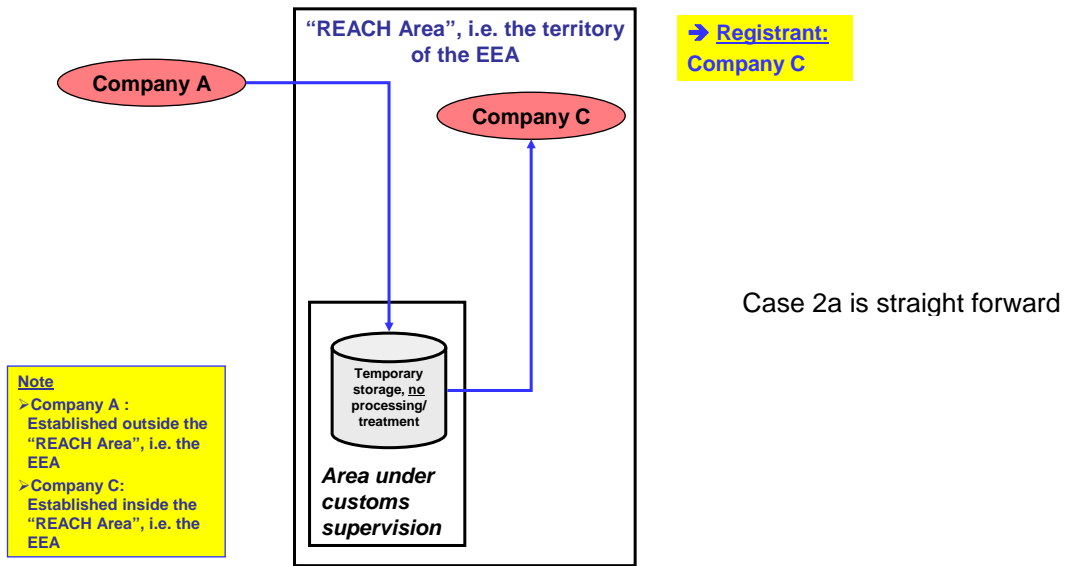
"REACH Area", i.e. the territory of the EEA

➔ Registrant: Company C

Company A

Company C

Temporary storage, no processing/ treatment

Area under customs supervision

Case 2a is straight forward

Note
➢Company A : Established outside the "REACH Area", i.e. the EEA
➢Company C: Established inside the "REACH Area", i.e. the EEA